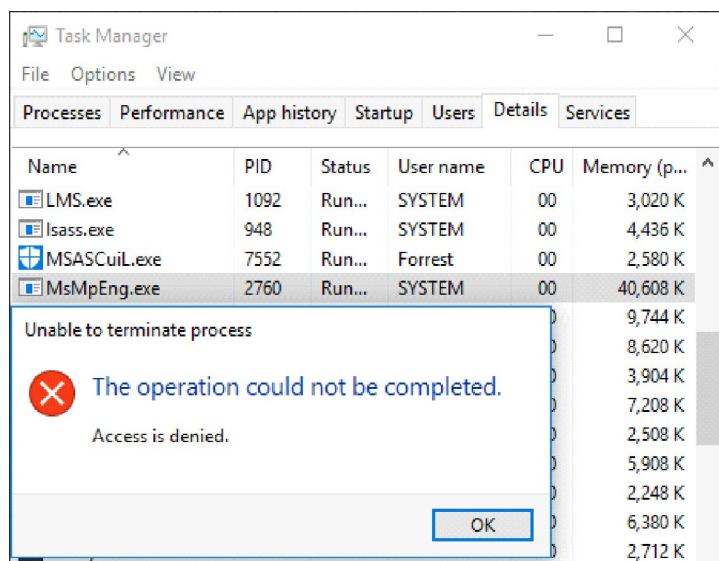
Task Manager

File Options View

Processes Performance App history Startup Users Details Services

| Name | PID | Status | User name | CPU | Memory (p... |
|---|---|---|---|---|---|
| LMS.exe | 1092 | Run... | SYSTEM | 00 | 3,020 K |
| lsass.exe | 948 | Run... | SYSTEM | 00 | 4,436 K |
| MSASCuiL.exe | 7552 | Run... | Forrest | 00 | 2,580 K |
| MsMpEng.exe | 2760 | Run... | SYSTEM | 00 | 40,608 K |
| | | | | | 9,744 K |
| | | | | | 8,620 K |
| | | | | | 3,904 K |
| | | | | | 7,208 K |
| | | | | | 2,508 K |
| | | | | | 5,908 K |
| | | | | | 2,248 K |
| | | | | | 6,380 K |
| | | | | | 2,712 K |

Unable to terminate process

The operation could not be completed.

Access is denied.

OK